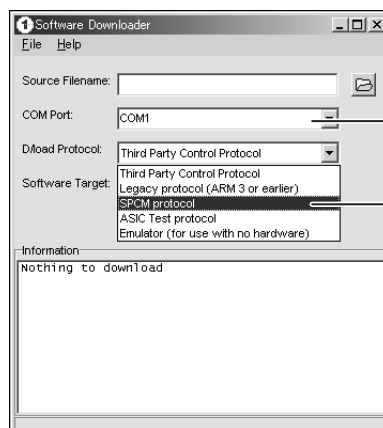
Software Downloader
File Help

Source Filename:

COM Port: COM1

D/load Protocol: Third Party Control Protocol

Software Target:
Third Party Control Protocol
Legacy protocol (ARM 3 or earlier)
SPCM protocol
ASIC Test protocol
Emulator (for use with no hardware)

Information
Nothing to download